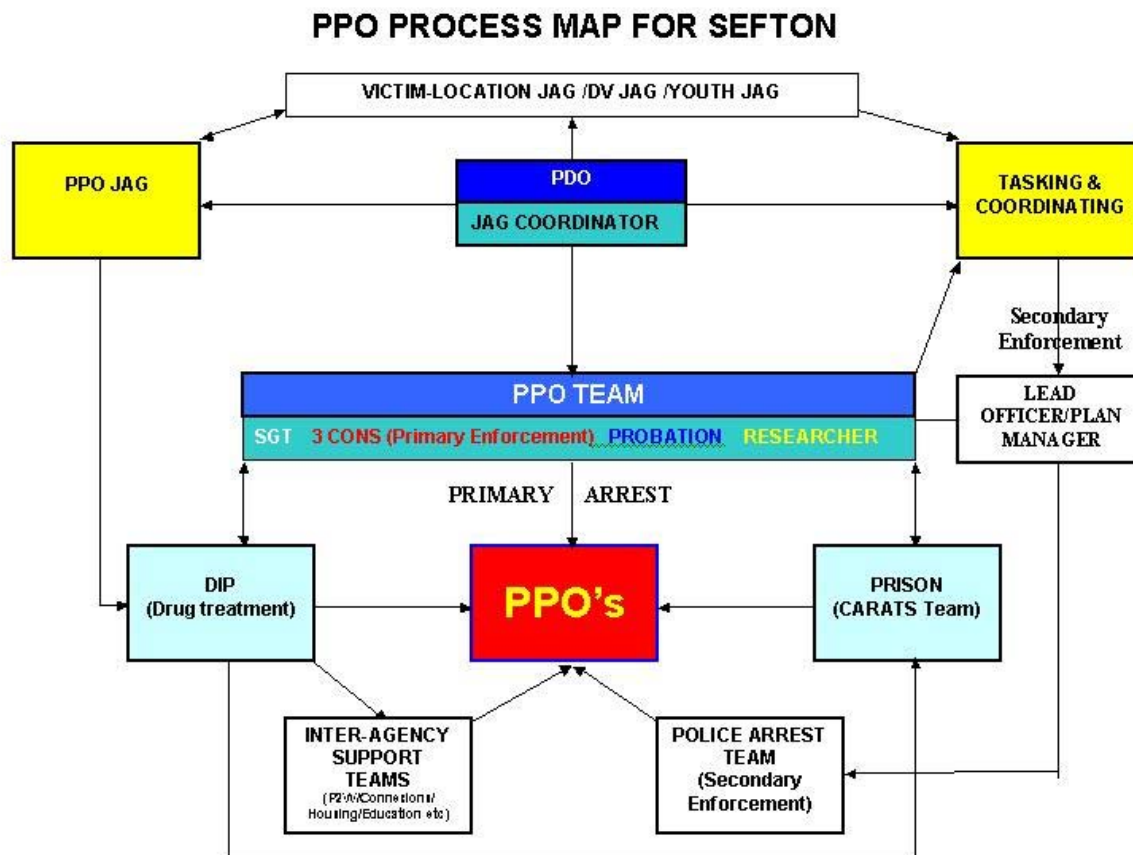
PPO PROCESS MAP FOR SEFTON

VICTIM-LOCATION JAG /DV JAG /YOUTH JAG

PPO JAG

PDO

JAG COORDINATOR

TASKING & COORDINATING

Secondary Enforcement

PPO TEAM

SGT 3 CONS (Primary Enforcement) PROBATION RESEARCHER

LEAD OFFICER/PLAN MANAGER

PRIMARY ARREST

DIP (Drug treatment)

PPO's

PRISON (CARATS Team)

INTER-AGENCY SUPPORT TEAMS (P2W/Connexions/ Housing/Education etc)

POLICE ARREST TEAM (Secondary Enforcement)